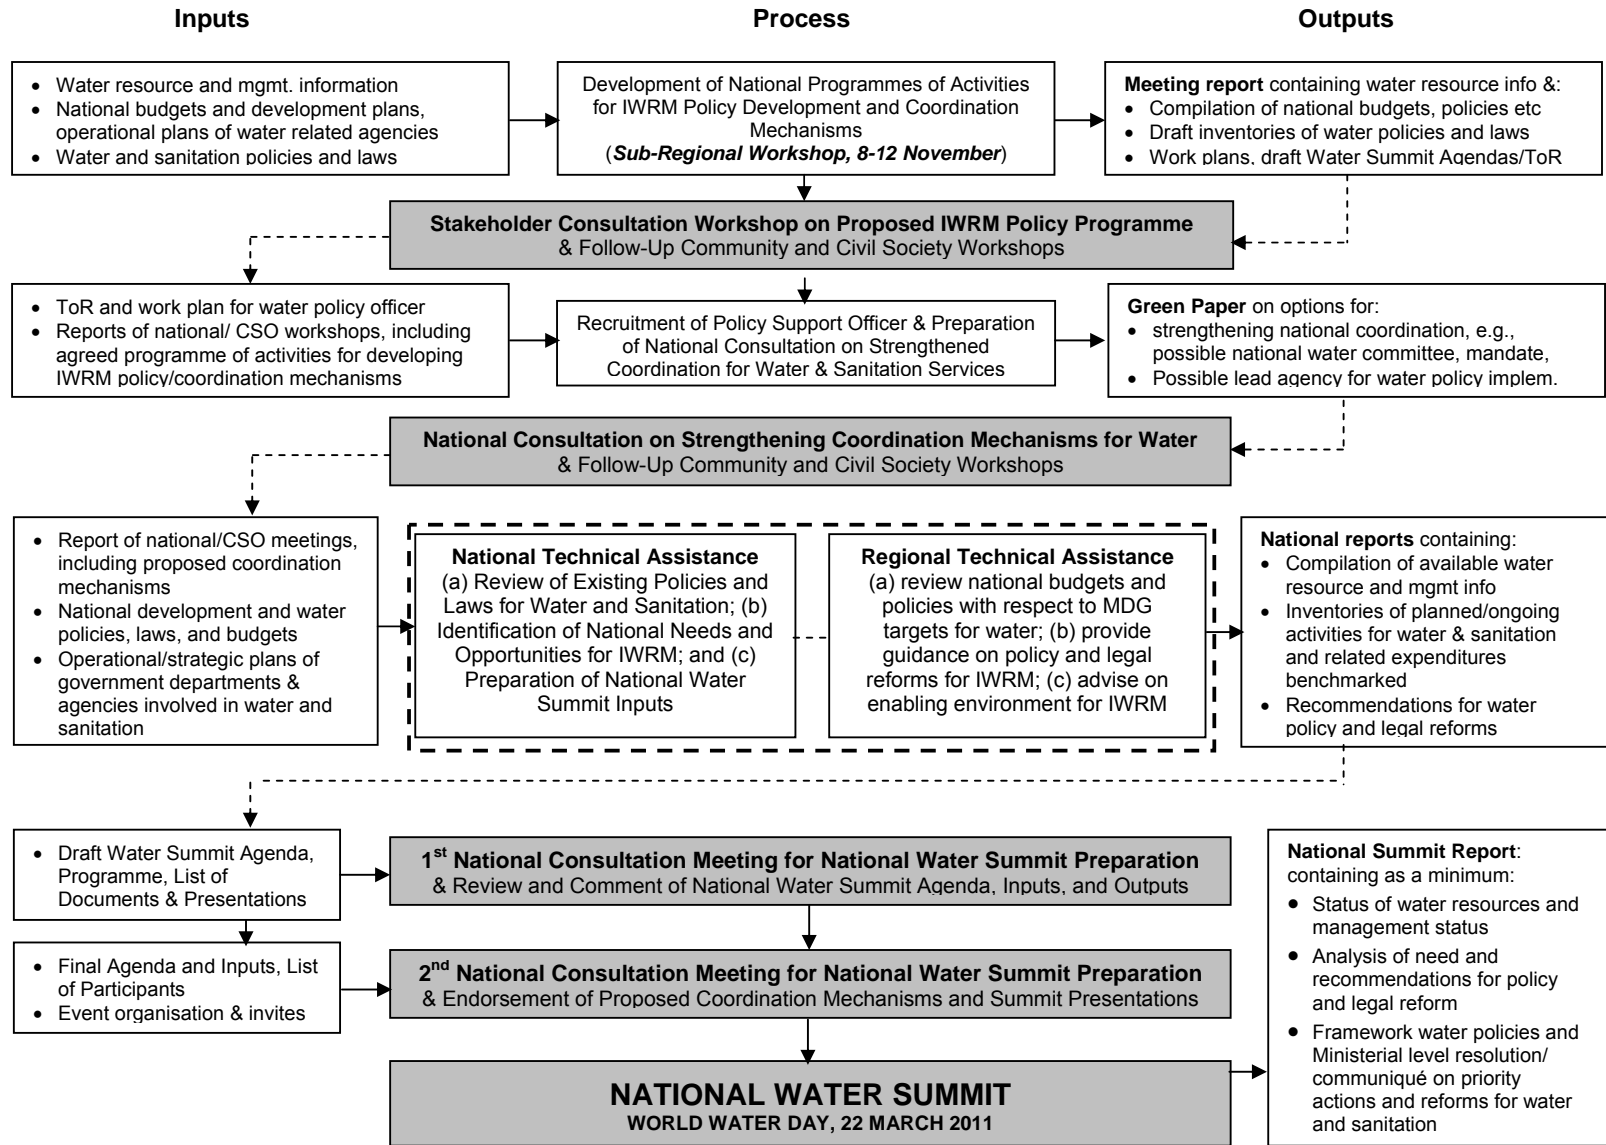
Inputs

Process

Outputs

- Water resource and mgmt. information
- National budgets and development plans, operational plans of water related agencies
- Water and sanitation policies and laws

Development of National Programmes of Activities for IWRM Policy Development and Coordination Mechanisms (*Sub-Regional Workshop, 8-12 November*)

**Meeting report** containing water resource info &:
- Compilation of national budgets, policies etc
- Draft inventories of water policies and laws
- Work plans, draft Water Summit Agendas/ToR

**Stakeholder Consultation Workshop on Proposed IWRM Policy Programme**
& Follow-Up Community and Civil Society Workshops

- ToR and work plan for water policy officer
- Reports of national/ CSO workshops, including agreed programme of activities for developing IWRM policy/coordination mechanisms

Recruitment of Policy Support Officer & Preparation of National Consultation on Strengthened Coordination for Water & Sanitation Services

**Green Paper** on options for:
- strengthening national coordination, e.g., possible national water committee, mandate,
- Possible lead agency for water policy implem.

**National Consultation on Strengthening Coordination Mechanisms for Water**
& Follow-Up Community and Civil Society Workshops

- Report of national/CSO meetings, including proposed coordination mechanisms
- National development and water policies, laws, and budgets
- Operational/strategic plans of government departments & agencies involved in water and sanitation

**National Technical Assistance**
(a) Review of Existing Policies and Laws for Water and Sanitation; (b) Identification of National Needs and Opportunities for IWRM; and (c) Preparation of National Water Summit Inputs

**Regional Technical Assistance**
(a) review national budgets and policies with respect to MDG targets for water; (b) provide guidance on policy and legal reforms for IWRM; (c) advise on enabling environment for IWRM

**National reports** containing:
- Compilation of available water resource and mgmt info
- Inventories of planned/ongoing activities for water & sanitation and related expenditures benchmarked
- Recommendations for water policy and legal reforms

- Draft Water Summit Agenda, Programme, List of Documents & Presentations

**1$^{st}$ National Consultation Meeting for National Water Summit Preparation**
& Review and Comment of National Water Summit Agenda, Inputs, and Outputs

- Final Agenda and Inputs, List of Participants
- Event organisation & invites

**2$^{nd}$ National Consultation Meeting for National Water Summit Preparation**
& Endorsement of Proposed Coordination Mechanisms and Summit Presentations

**NATIONAL WATER SUMMIT**
**WORLD WATER DAY, 22 MARCH 2011**

**National Summit Report**: containing as a minimum:
- Status of water resources and management status
- Analysis of need and recommendations for policy and legal reform
- Framework water policies and Ministerial level resolution/ communiqué on priority actions and reforms for water and sanitation